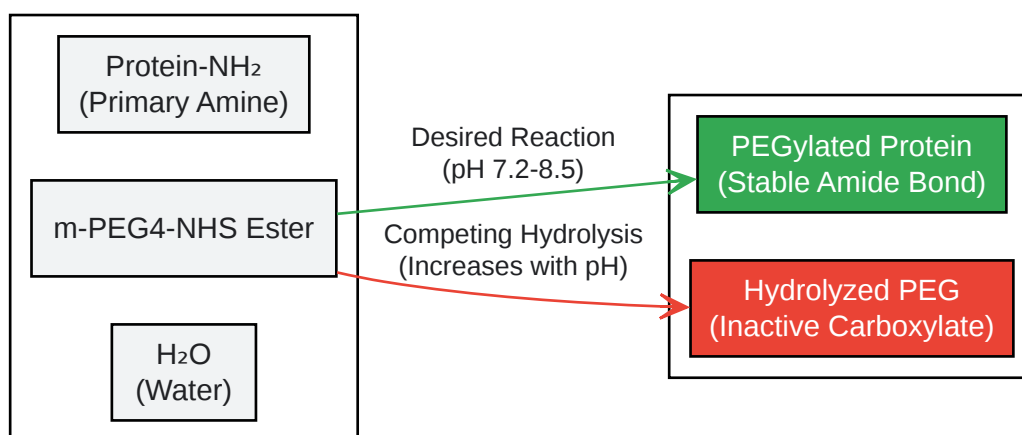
Protein-$NH_2$
(Primary Amine)

m-PEG4-NHS Ester

$H_2O$
(Water)

Desired Reaction
(pH 7.2-8.5)

Competing Hydrolysis
(Increases with pH)

PEGylated Protein
(Stable Amide Bond)

Hydrolyzed PEG
(Inactive Carboxylate)